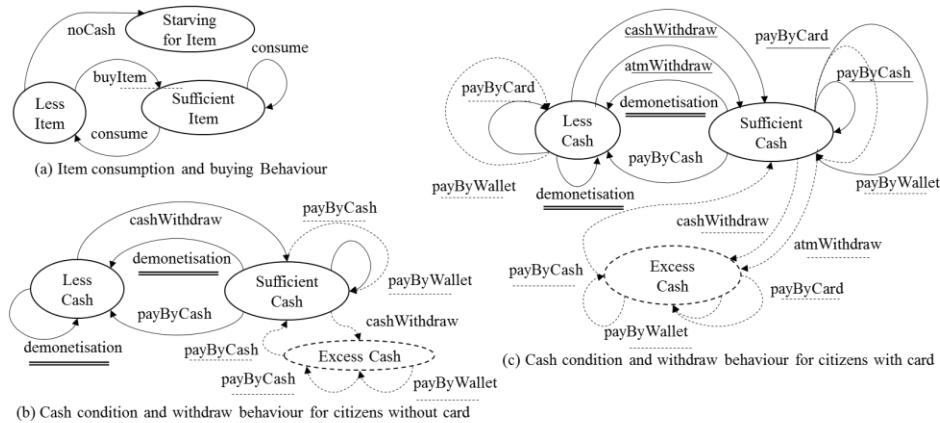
noCash

Starving for Item

consume

buyItem

Less Item

Sufficient Item

consume

(a) Item consumption and buying Behaviour

cashWithdraw

payByCash

demonetisation

Less Cash

Sufficient Cash

payByWallet

payByCash

cashWithdraw

demonetisation

payByCash

Excess Cash

payByCash

payByWallet

(b) Cash condition and withdraw behaviour for citizens without card

cashWithdraw

payByCard

atmWithdraw

payByCard

payByCash

demonetisation

Less Cash

Sufficient Cash

payByCash

payByWallet

payByWallet

demonetisation

cashWithdraw

atmWithdraw

payByCash

Excess Cash

payByCard

payByWallet

(c) Cash condition and withdraw behaviour for citizens with card